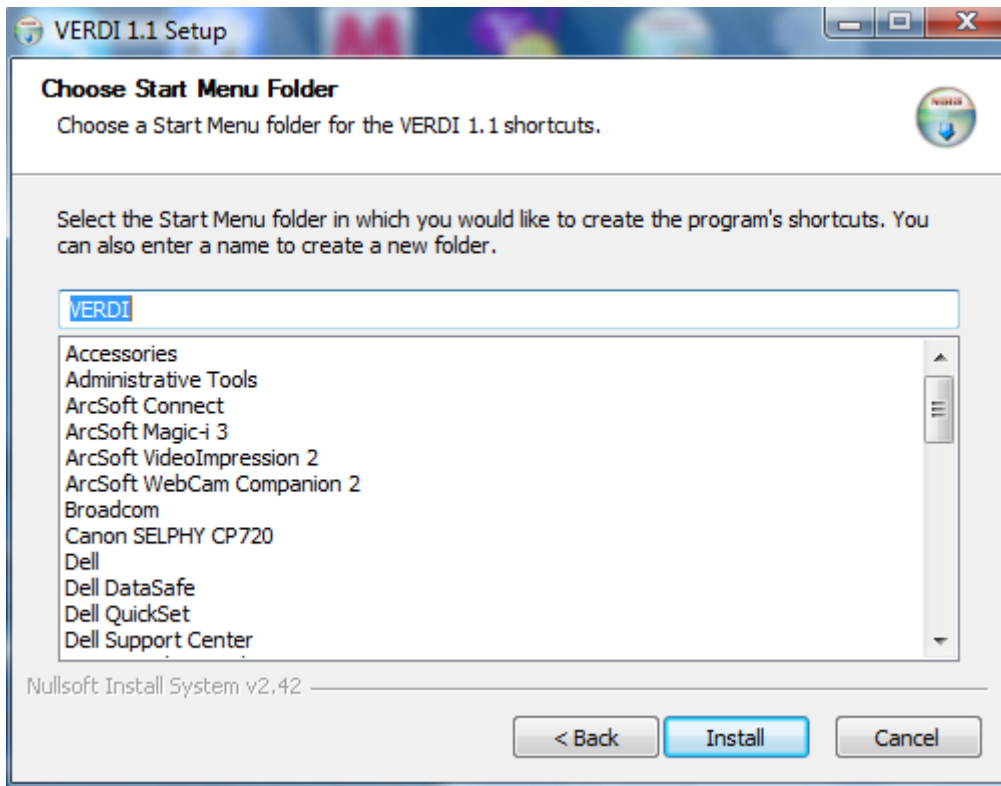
VERDI 1.1 Setup

Choose Start Menu Folder
Choose a Start Menu folder for the VERDI 1.1 shortcuts.

Select the Start Menu folder in which you would like to create the program's shortcuts. You can also enter a name to create a new folder.

VERDI

Accessories
Administrative Tools
ArcSoft Connect
ArcSoft Magic-i 3
ArcSoft VideoImpression 2
ArcSoft WebCam Companion 2
Broadcom
Canon SELPHY CP720
Dell
Dell DataSafe
Dell QuickSet
Dell Support Center
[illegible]

Nullsoft Install System v2.42

< Back
Install
Cancel